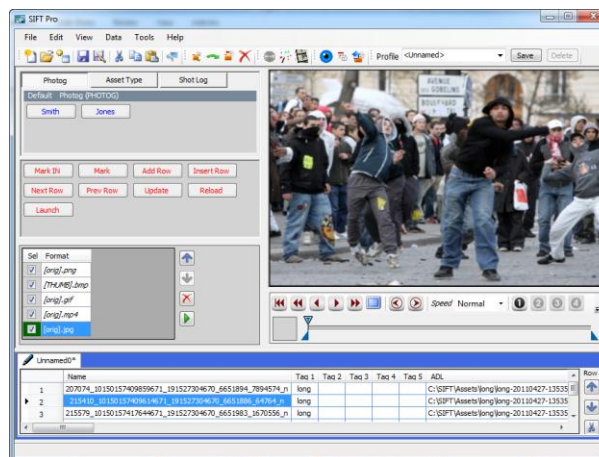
SIFT Pro

File Edit View Data Tools Help

Profile <Unnamed> Save Delete

Photog Asset Type Shot Log

Default Photog (PHOTOG)

Smith Jones

Mark IN Mark Add Row Insert Row

Next Row Prev Row Update Reload

Launch

| Sel | Format |
|---|---|
| ☑ | [orig].png |
| ☑ | [THUMB].bmp |
| ☑ | [orig].gif |
| ☑ | [orig].mp4 |
| ☑ | [orig].jpg |

AVENUE DES GOBELINS

BOULEVARD

Speed Normal 1 2 3 4

Unnamed0*

| | Name | Tag 1 | Tag 2 | Tag 3 | Tag 4 | Tag 5 | ADL |
|---|---|---|---|---|---|---|---|
| 1 | 207074_10150157409859671_191527304670_6651894_7894574_n | long | | | | | C:\SIFT\Assets\long\long-20110427-13535 |
| 2 | 215410_10150157409614671_191527304670_6651886_64764_n | long | | | | | C:\SIFT\Assets\long\long-20110427-13535 |
| 3 | 215579_10150157417644671_191527304670_6651983_1670556_n | long | | | | | C:\SIFT\Assets\long\long-20110427-13535 |

Row